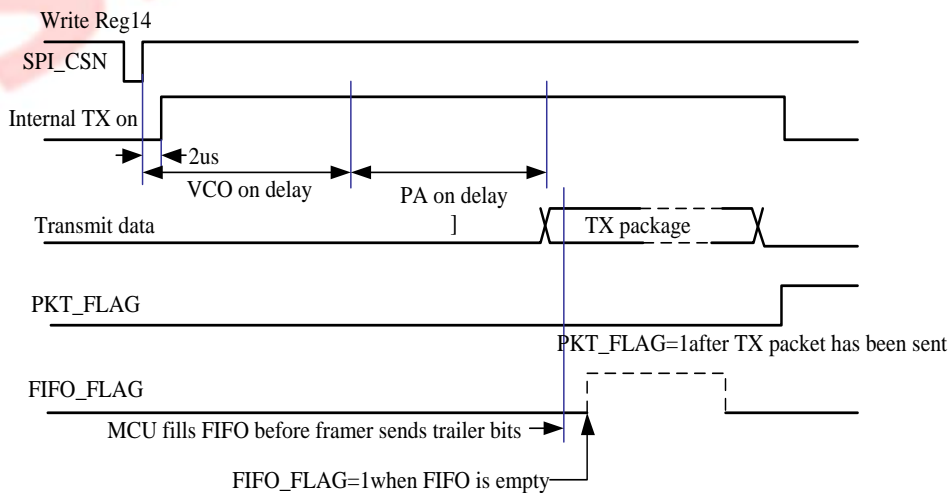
Write Reg14

SPI_CSN

Internal TX on

2us

VCO on delay

PA on delay

]

Transmit data

TX package

PKT_FLAG

PKT_FLAG=1after TX packet has been sent

FIFO_FLAG

MCU fills FIFO before framer sends trailer bits

FIFO_FLAG=1when FIFO is empty